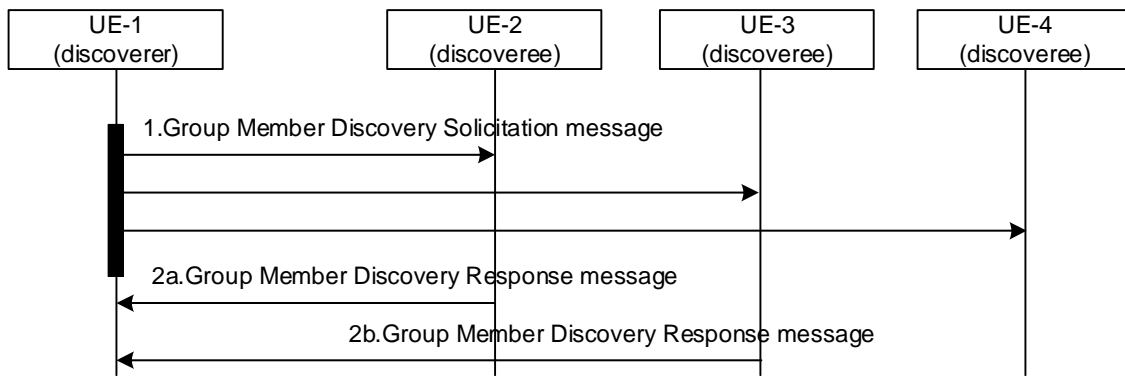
UE-1
(discoverer)

UE-2
(discoveree)

UE-3
(discoveree)

UE-4
(discoveree)

1.Group Member Discovery Solicitation message

2a.Group Member Discovery Response message

2b.Group Member Discovery Response message